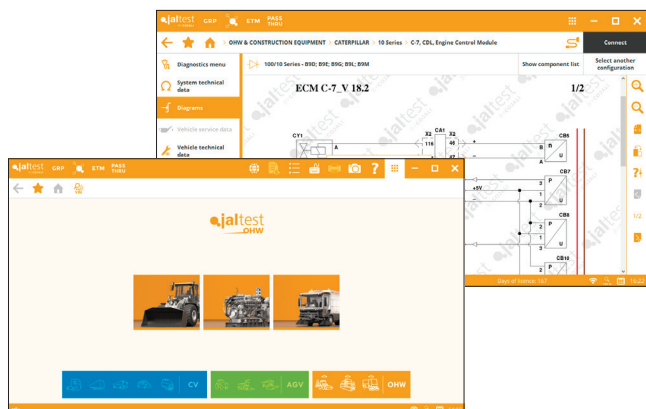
jaltest GRP ETM PASS THRU

OHW & CONSTRUCTION EQUIPMENT > CATERPILLAR > 10 Series > C-7, CDL, Engine Control Module

Connect

Diagnostics menu

100/10 Series - B9D; B9E; B9G; B9L; B9M

Show component list

Select another configuration

System technical data

Diagrams

Vehicle service data

Vehicle technical data

ECM C-7_V 18.2

1/2

CT1

X2 CA1 X2

116 46

A

CB5

B

U

+5V

CB7

P

U

CB8

P

U

CB16

P

Days of licence: 167

jaltest GRP ETM PASS THRU

jaltest OHW

CV

AGV

OHW